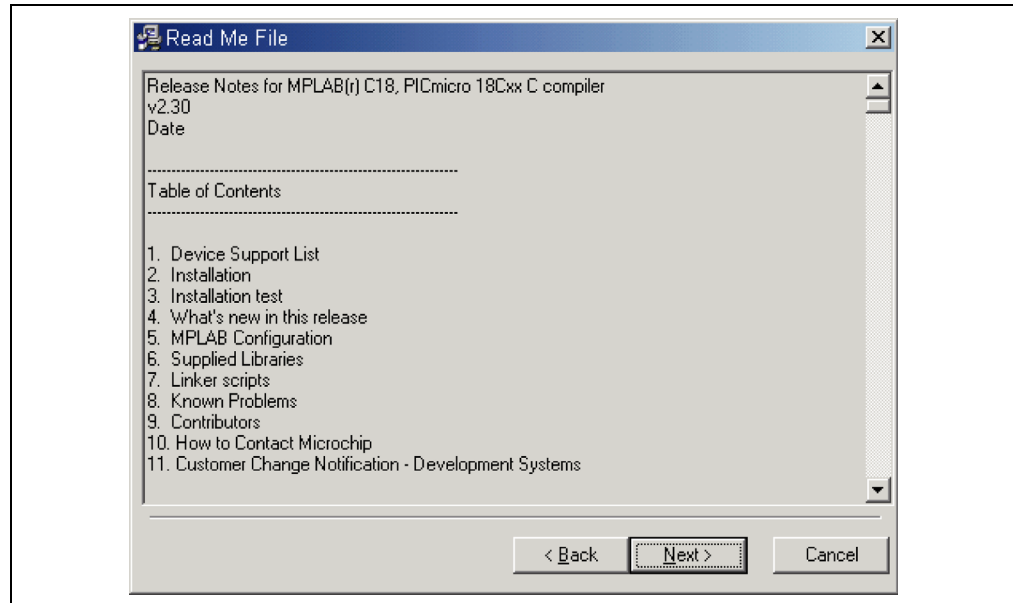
Read Me File

Release Notes for MPLAB(r) C18, PICmicro 18Cxx C compiler
v2.30
Date

------------------------------------------------------------
Table of Contents
------------------------------------------------------------

1. Device Support List
2. Installation
3. Installation test
4. What's new in this release
5. MPLAB Configuration
6. Supplied Libraries
7. Linker scripts
8. Known Problems
9. Contributors
10. How to Contact Microchip
11. Customer Change Notification - Development Systems

< Back | Next > | Cancel